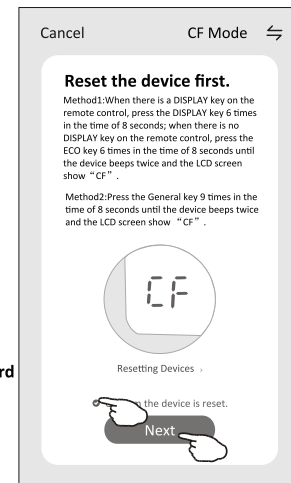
Cancel CF Mode ⇆

Reset the device first.

Method1:When there is a DISPLAY key on the remote control, press the DISPLAY key 6 times in the time of 8 seconds; when there is no DISPLAY key on the remote control, press the ECO key 6 times in the time of 8 seconds until the device beeps twice and the LCD screen show“CF”.

Method2:Press the General key 9 times in the time of 8 seconds until the device beeps twice and the LCD screen show“CF”.

CF

Resetting Devices ›

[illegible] the device is reset.

Next

rd